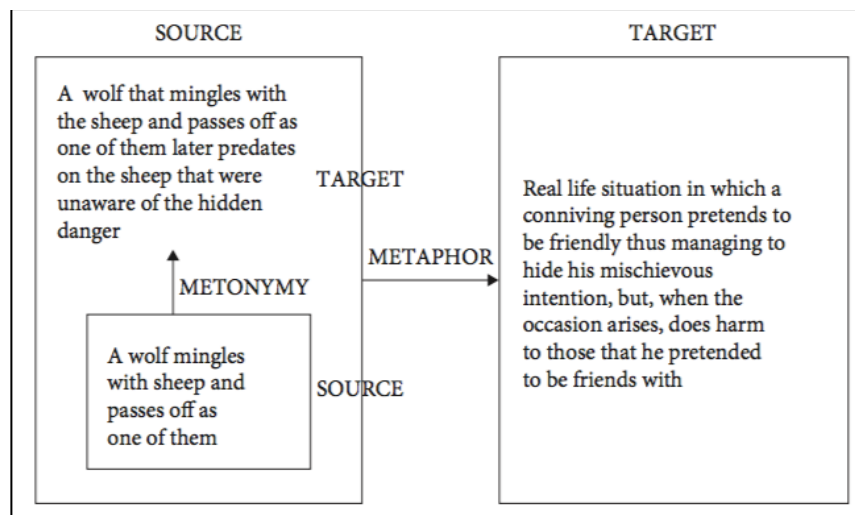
SOURCE

TARGET

A wolf that mingles with the sheep and passes off as one of them later predates on the sheep that were unaware of the hidden danger

TARGET

METONYMY

A wolf mingles with sheep and passes off as one of them

SOURCE

METAPHOR

Real life situation in which a conniving person pretends to be friendly thus managing to hide his mischievous intention, but, when the occasion arises, does harm to those that he pretended to be friends with